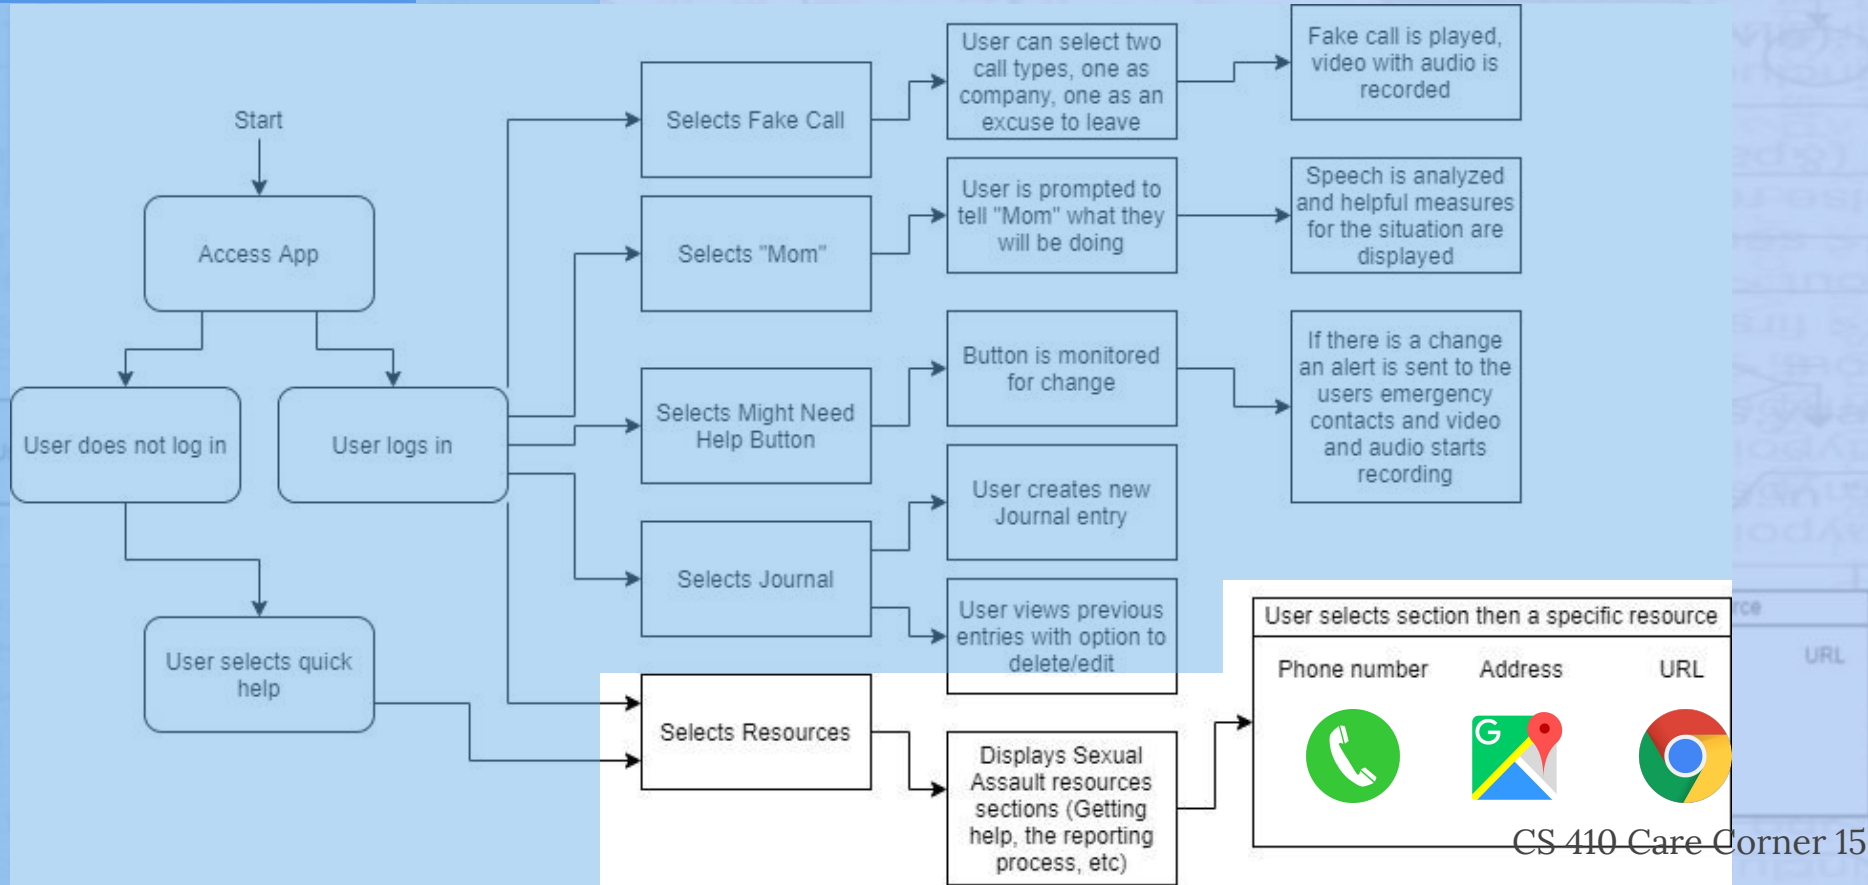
Start

Access App

User does not log in

User logs in

User selects quick help

Selects Fake Call

Selects "Mom"

Selects Might Need Help Button

Selects Journal

Selects Resources

User can select two call types, one as company, one as an excuse to leave

User is prompted to tell "Mom" what they will be doing

Button is monitored for change

User creates new Journal entry

User views previous entries with option to delete/edit

Displays Sexual Assault resources sections (Getting help, the reporting process, etc)

Fake call is played, video with audio is recorded

Speech is analyzed and helpful measures for the situation are displayed

If there is a change an alert is sent to the users emergency contacts and video and audio starts recording

User selects section then a specific resource

Phone number

Address

URL

CS 410 Care Corner 15